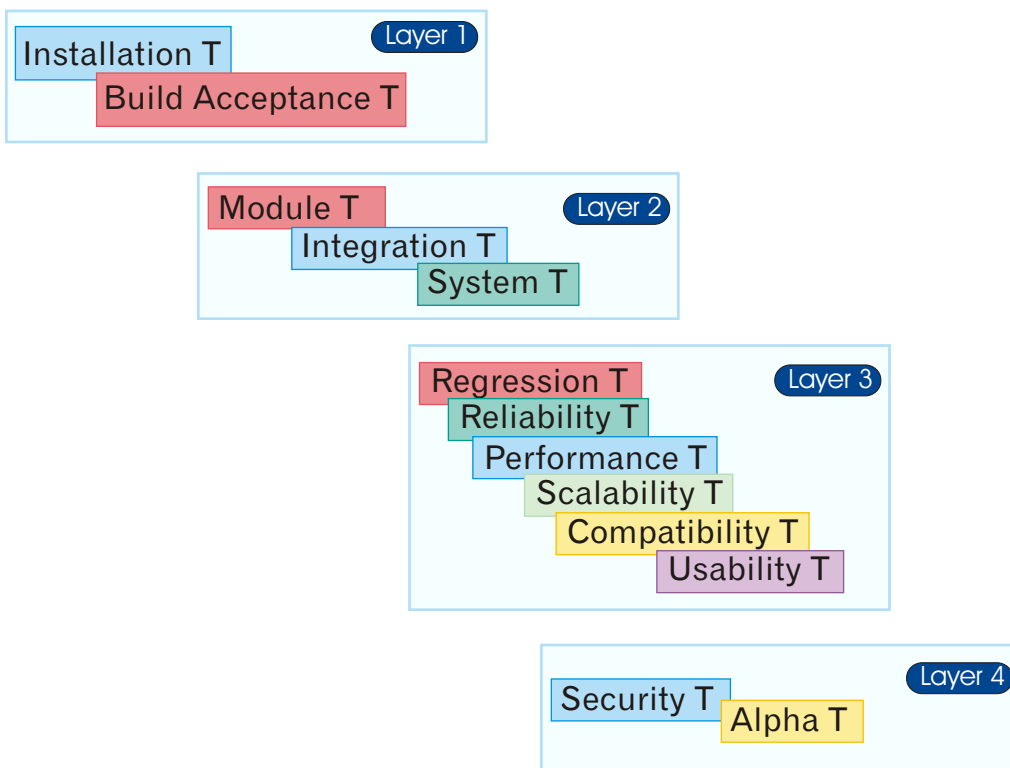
Layer 1
Installation T
Build Acceptance T

Layer 2
Module T
Integration T
System T

Layer 3
Regression T
Reliability T
Performance T
Scalability T
Compatibility T
Usability T

Layer 4
Security T
Alpha T